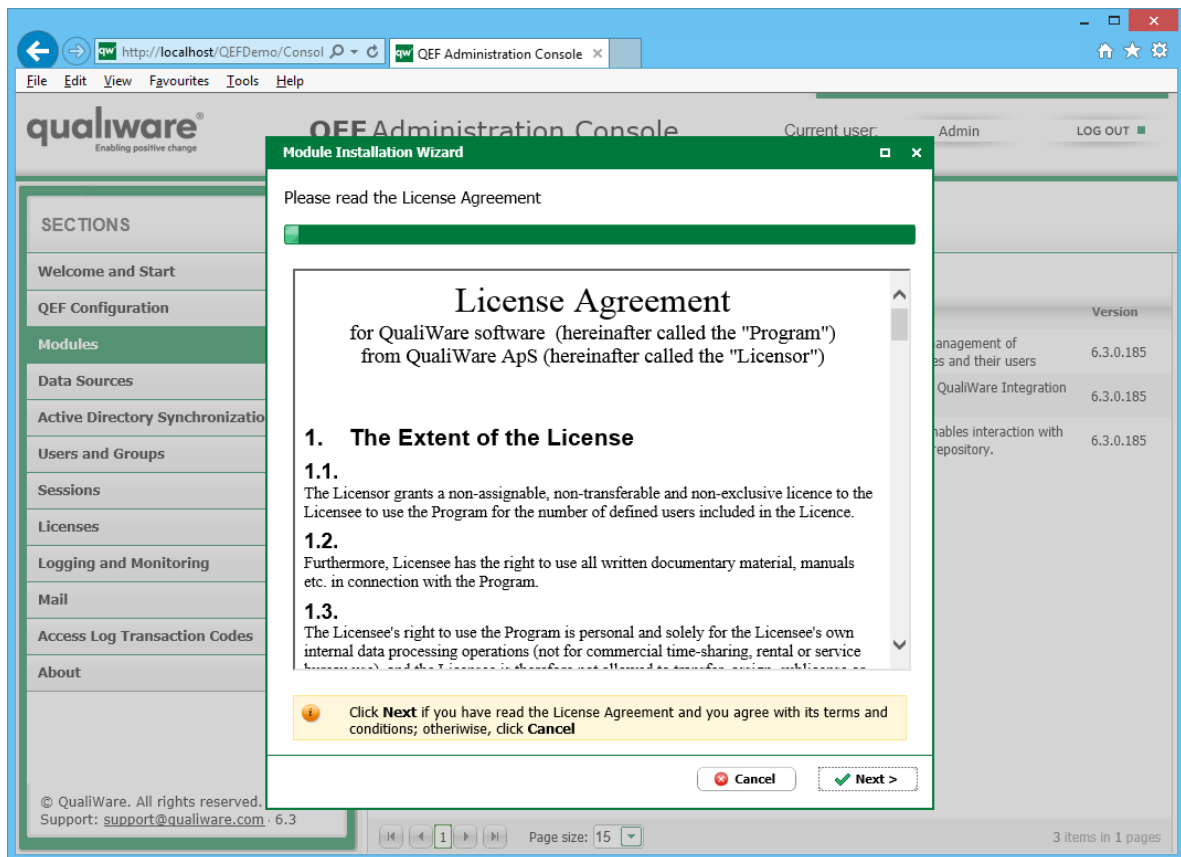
http://localhost/QEFDemo/Consol
QEF Administration Console
File Edit View Favourites Tools Help

qualiware
Enabling positive change
QEF Administration Console
Current user: Admin
LOG OUT

SECTIONS
Welcome and Start
QEF Configuration
Modules
Data Sources
Active Directory Synchronizatio
Users and Groups
Sessions
Licenses
Logging and Monitoring
Mail
Access Log Transaction Codes
About

© QualiWare. All rights reserved.
Support: support@qualiware.com · 6.3

Version
anagement of es and their users 6.3.0.185
QualiWare Integration 6.3.0.185
nables interaction with repository. 6.3.0.185

Page size: 15
3 items in 1 pages

Module Installation Wizard

Please read the License Agreement

License Agreement
for QualiWare software (hereinafter called the "Program")
from QualiWare ApS (hereinafter called the "Licensor")

1. The Extent of the License

1.1.
The Licensor grants a non-assignable, non-transferable and non-exclusive licence to the Licensee to use the Program for the number of defined users included in the Licence.

1.2.
Furthermore, Licensee has the right to use all written documentary material, manuals etc. in connection with the Program.

1.3.
The Licensee's right to use the Program is personal and solely for the Licensee's own internal data processing operations (not for commercial time-sharing, rental or service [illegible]

Click Next if you have read the License Agreement and you agree with its terms and conditions; otherwise, click Cancel

Cancel
Next >